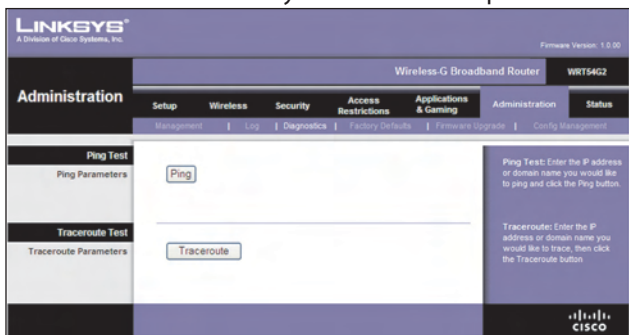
LINKSYS®
A Division of Cisco Systems, Inc.

Firmware Version: 1.0.00

Wireless-G Broadband Router WRT54G2

Administration

Setup | Wireless | Security | Access Restrictions | Applications & Gaming | Administration | Status

Management | Log | Diagnostics | Factory Defaults | Firmware Upgrade | Config Management

Ping Test
Ping Parameters

Ping

Traceroute Test
Traceroute Parameters

Traceroute

Ping Test: Enter the IP address or domain name you would like to ping and click the Ping button.

Traceroute: Enter the IP address or domain name you would like to trace, then click the Traceroute button

cisco